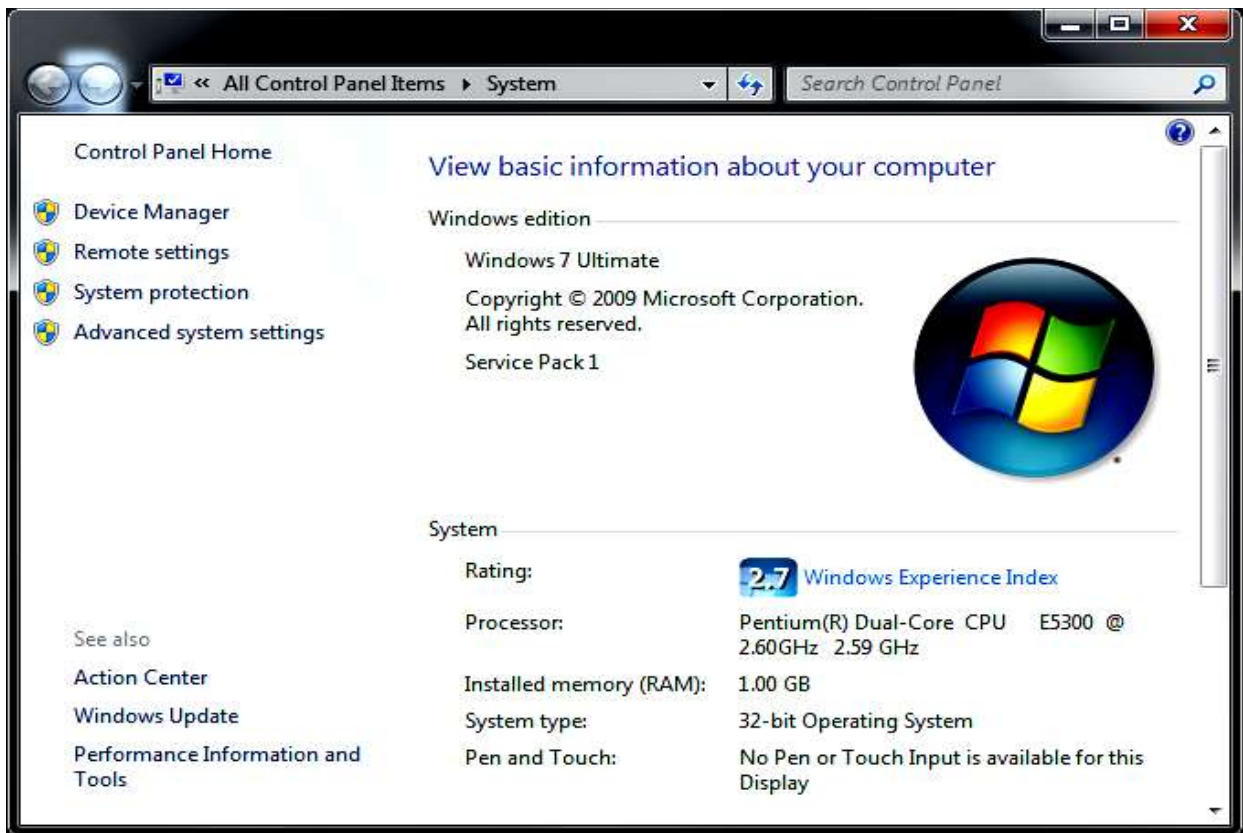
« All Control Panel Items ▸ System

Search Control Panel

Control Panel Home

Device Manager

Remote settings

System protection

Advanced system settings

See also

Action Center

Windows Update

Performance Information and Tools

View basic information about your computer

Windows edition

Windows 7 Ultimate

Copyright © 2009 Microsoft Corporation. All rights reserved.

Service Pack 1

System

| | |
|---|---|
| Rating: | 2.7 Windows Experience Index |
| Processor: | Pentium(R) Dual-Core CPU E5300 @ 2.60GHz 2.59 GHz |
| Installed memory (RAM): | 1.00 GB |
| System type: | 32-bit Operating System |
| Pen and Touch: | No Pen or Touch Input is available for this Display |